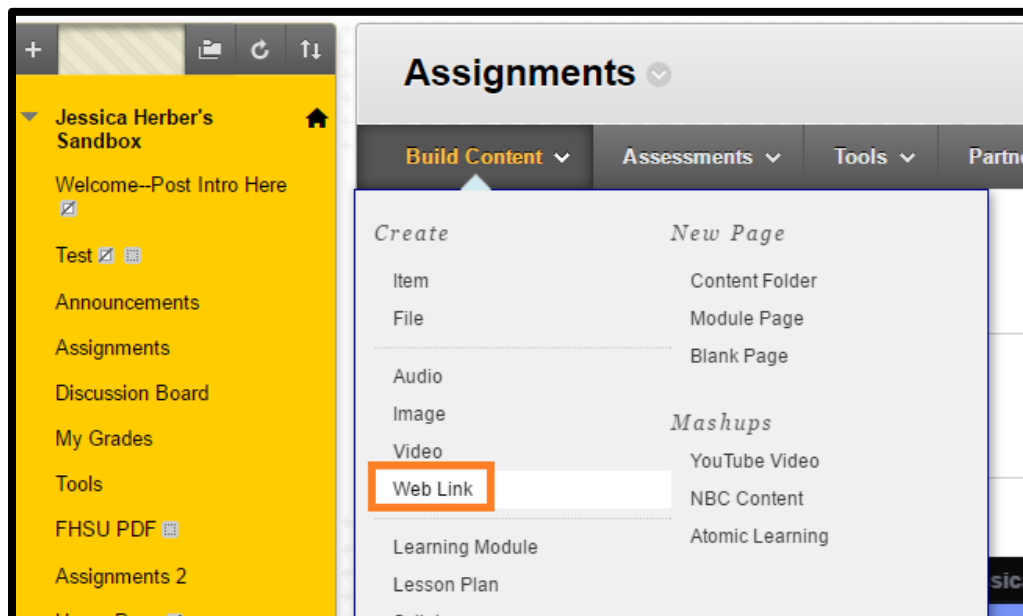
+

Jessica Herber's Sandbox

Welcome--Post Intro Here

Test

Announcements

Assignments

Discussion Board

My Grades

Tools

FHSU PDF

Assignments 2

Assignments

Build Content

Assessments

Tools

Partn

Create

Item

File

Audio

Image

Video

Web Link

Learning Module

Lesson Plan

New Page

Content Folder

Module Page

Blank Page

Mashups

YouTube Video

NBC Content

Atomic Learning

sic